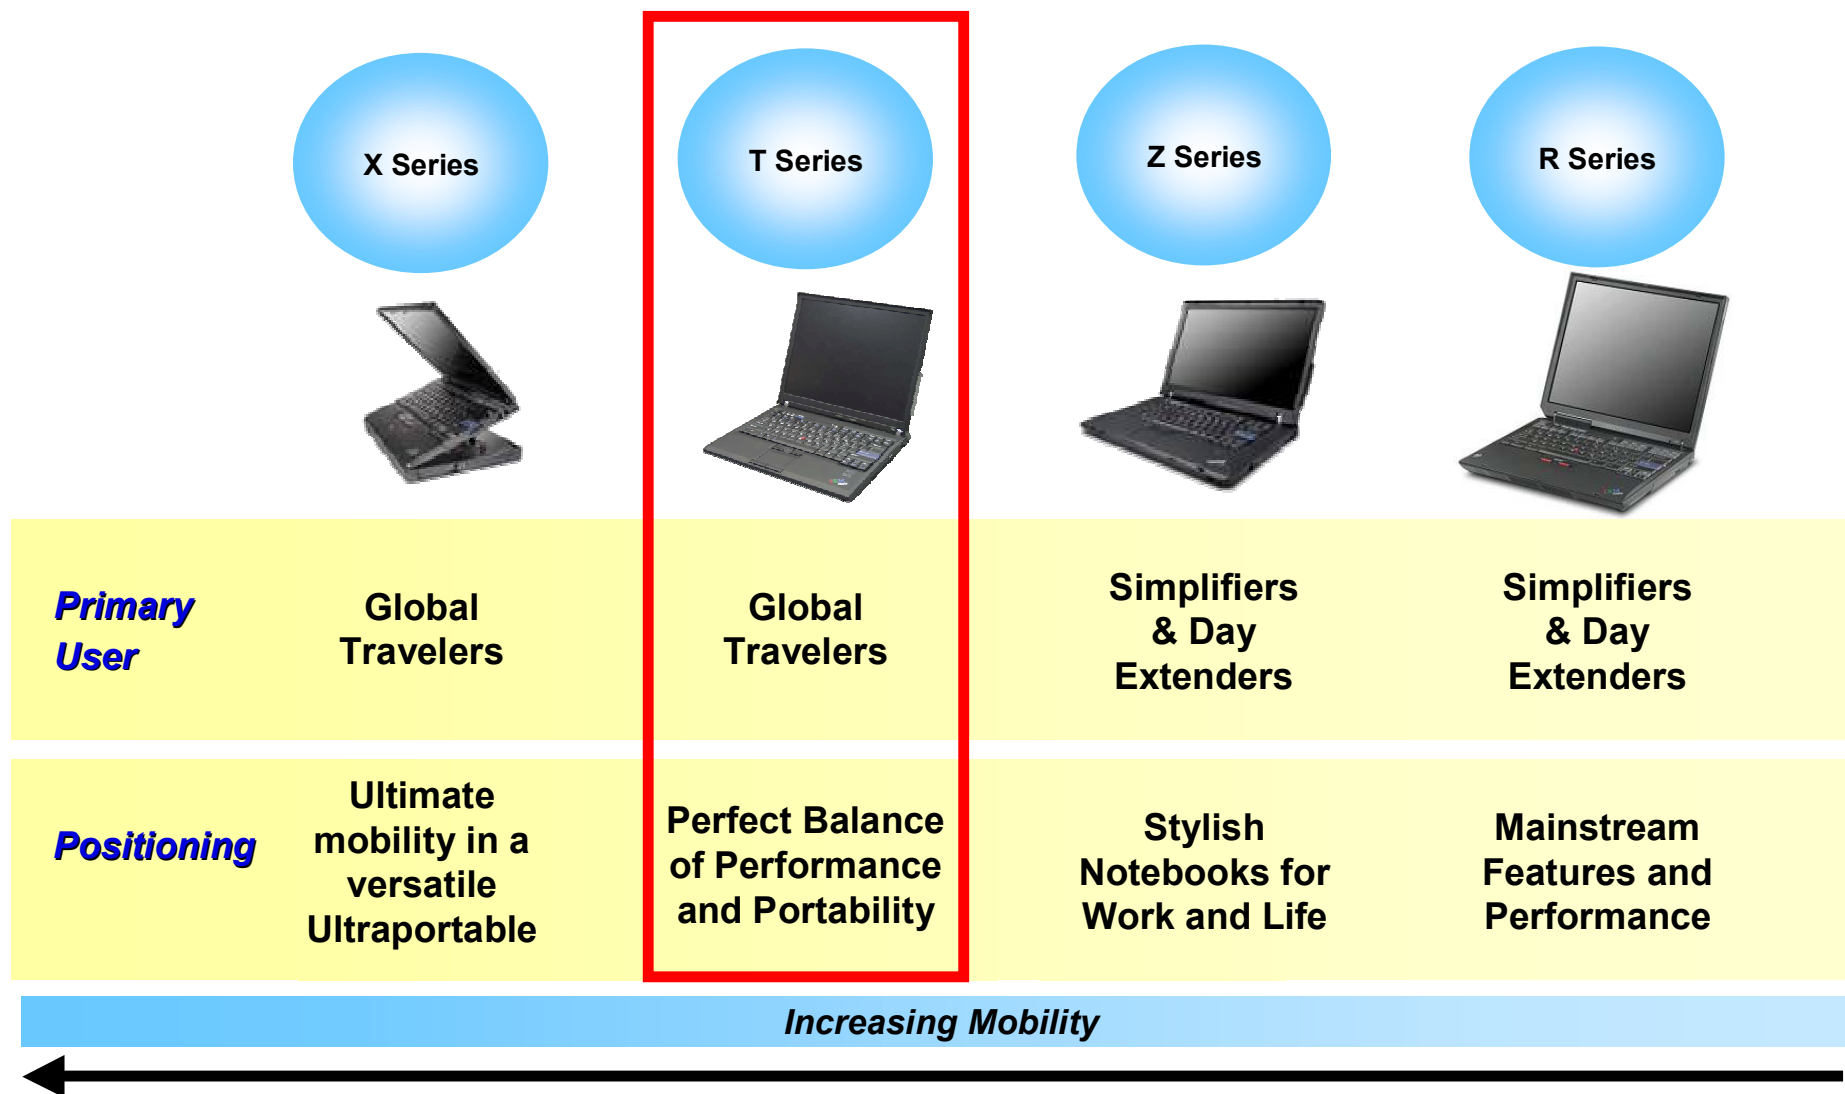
| | X Series | T Series | Z Series | R Series |
|---|---|---|---|---|
| Primary User | Global Travelers | Global Travelers | Simplifiers & Day Extenders | Simplifiers & Day Extenders |
| Positioning | Ultimate mobility in a versatile Ultraportable | Perfect Balance of Performance and Portability | Stylish Notebooks for Work and Life | Mainstream Features and Performance |

Increasing Mobility